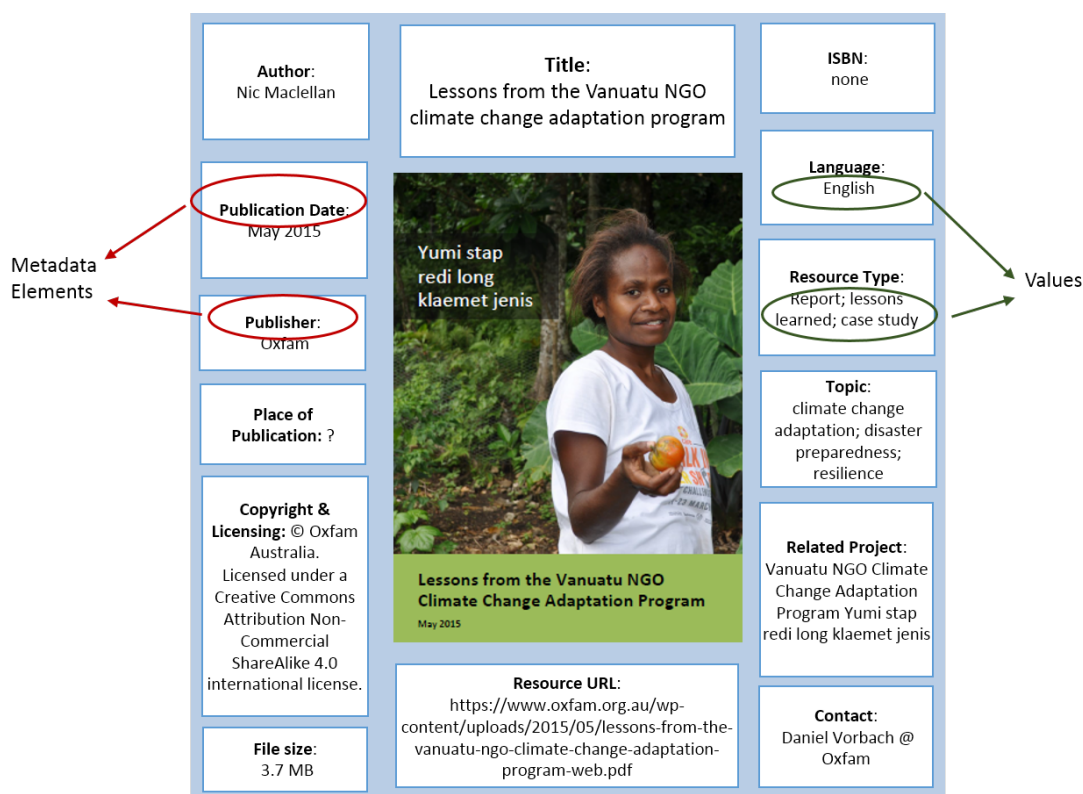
Author: Nic Maclellan

Title: Lessons from the Vanuatu NGO climate change adaptation program

ISBN: none

Publication Date: May 2015

Language: English

Metadata Elements

Values

Yumi stap redi long klaemet jenis

Publisher: Oxfam

Resource Type: Report; lessons learned; case study

Place of Publication: ?

Topic: climate change adaptation; disaster preparedness; resilience

Copyright & Licensing: © Oxfam Australia. Licensed under a Creative Commons Attribution Non-Commercial ShareAlike 4.0 international license.

Lessons from the Vanuatu NGO Climate Change Adaptation Program

May 2015

Related Project: Vanuatu NGO Climate Change Adaptation Program Yumi stap redi long klaemet jenis

Resource URL: https://www.oxfam.org.au/wp-content/uploads/2015/05/lessons-from-the-vanuatu-ngo-climate-change-adaptation-program-web.pdf

File size: 3.7 MB

Contact: Daniel Vorbach @ Oxfam